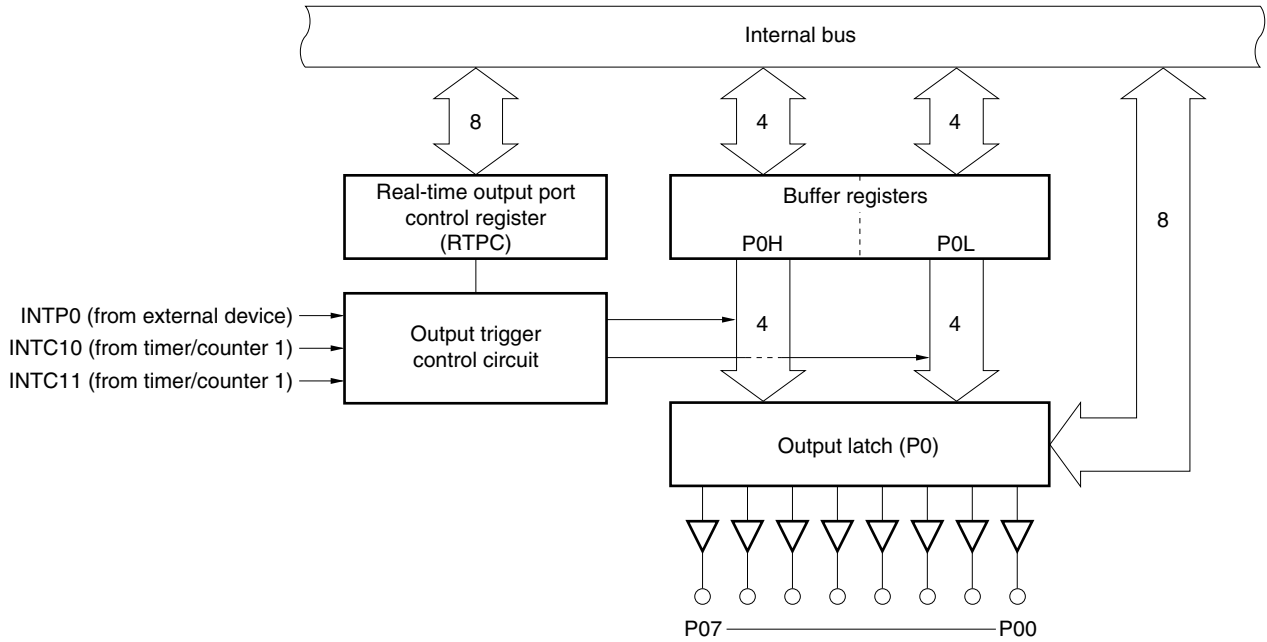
Internal bus

8

4

4

Real-time output port control register (RTPC)

Buffer registers

P0H

P0L

8

INTP0 (from external device)

INTC10 (from timer/counter 1)

INTC11 (from timer/counter 1)

Output trigger control circuit

4

4

Output latch (P0)

P07

P00